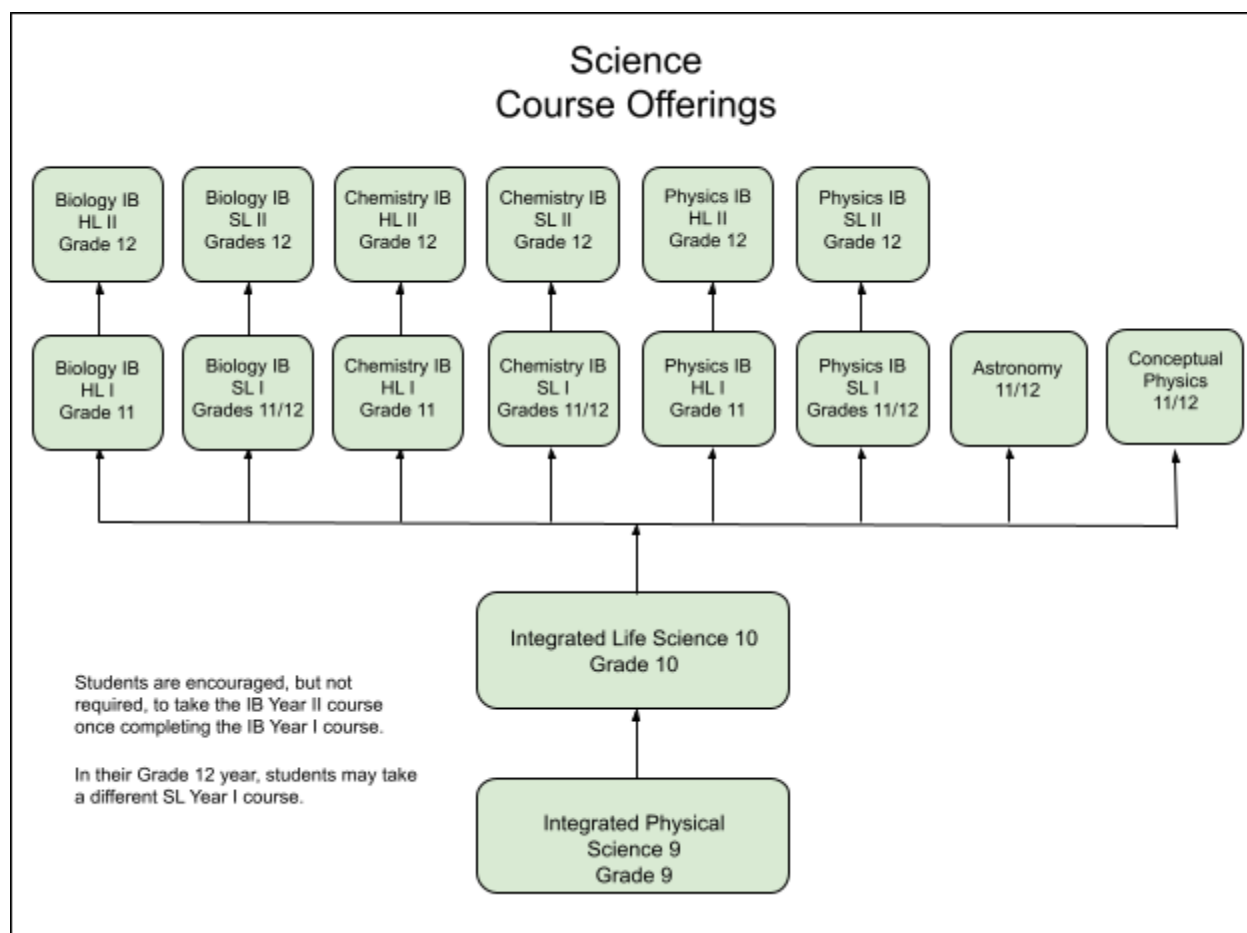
Science
Course Offerings

Biology IB
HL II
Grade 12

Biology IB
SL II
Grades 12

Chemistry IB
HL II
Grade 12

Chemistry IB
SL II
Grade 12

Physics IB
HL II
Grade 12

Physics IB
SL II
Grade 12

Biology IB
HL I
Grade 11

Biology IB
SL I
Grades 11/12

Chemistry IB
HL I
Grade 11

Chemistry IB
SL I
Grades 11/12

Physics IB
HL I
Grade 11

Physics IB
SL I
Grades 11/12

Astronomy
11/12

Conceptual
Physics
11/12

Integrated Life Science 10
Grade 10

Students are encouraged, but not required, to take the IB Year II course once completing the IB Year I course.

In their Grade 12 year, students may take a different SL Year I course.

Integrated Physical
Science 9
Grade 9